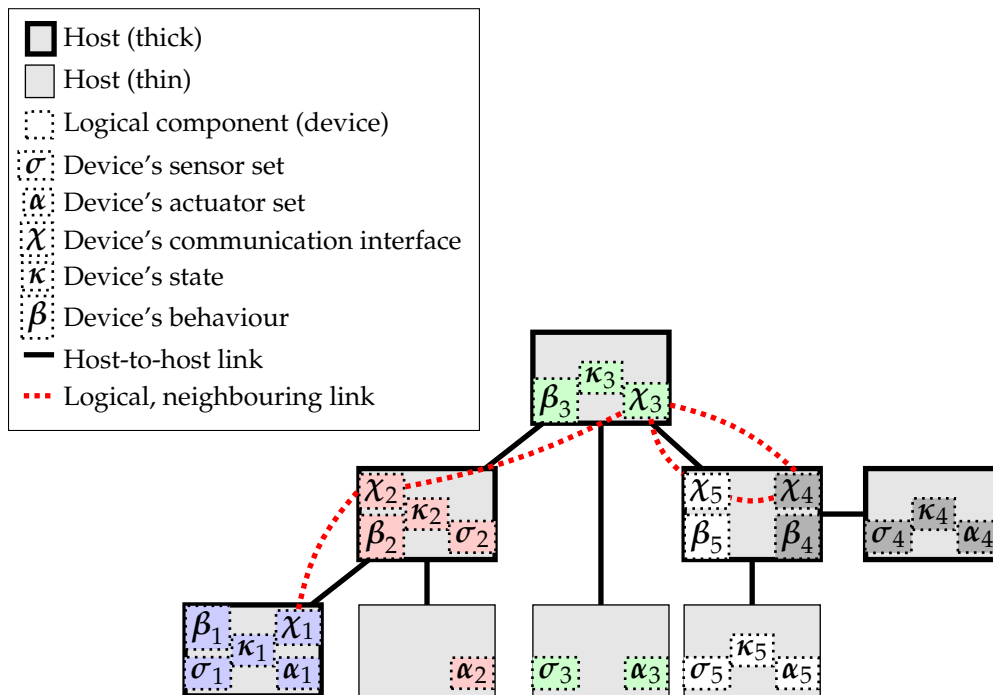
Host (thick)
Host (thin)
Logical component (device)
$\sigma$ Device's sensor set
$\alpha$ Device's actuator set
$\chi$ Device's communication interface
$\kappa$ Device's state
$\beta$ Device's behaviour
Host-to-host link
Logical, neighbouring link

$\kappa_3$
$\beta_3$ $\chi_3$

$\chi_2$
$\kappa_2$
$\beta_2$ $\sigma_2$

$\chi_5$ $\chi_4$
$\beta_5$ $\beta_4$

$\kappa_4$
$\sigma_4$ $\alpha_4$

$\beta_1$ $\chi_1$
$\kappa_1$
$\sigma_1$ $\alpha_1$

$\alpha_2$

$\sigma_3$ $\alpha_3$

$\kappa_5$
$\sigma_5$ $\alpha_5$